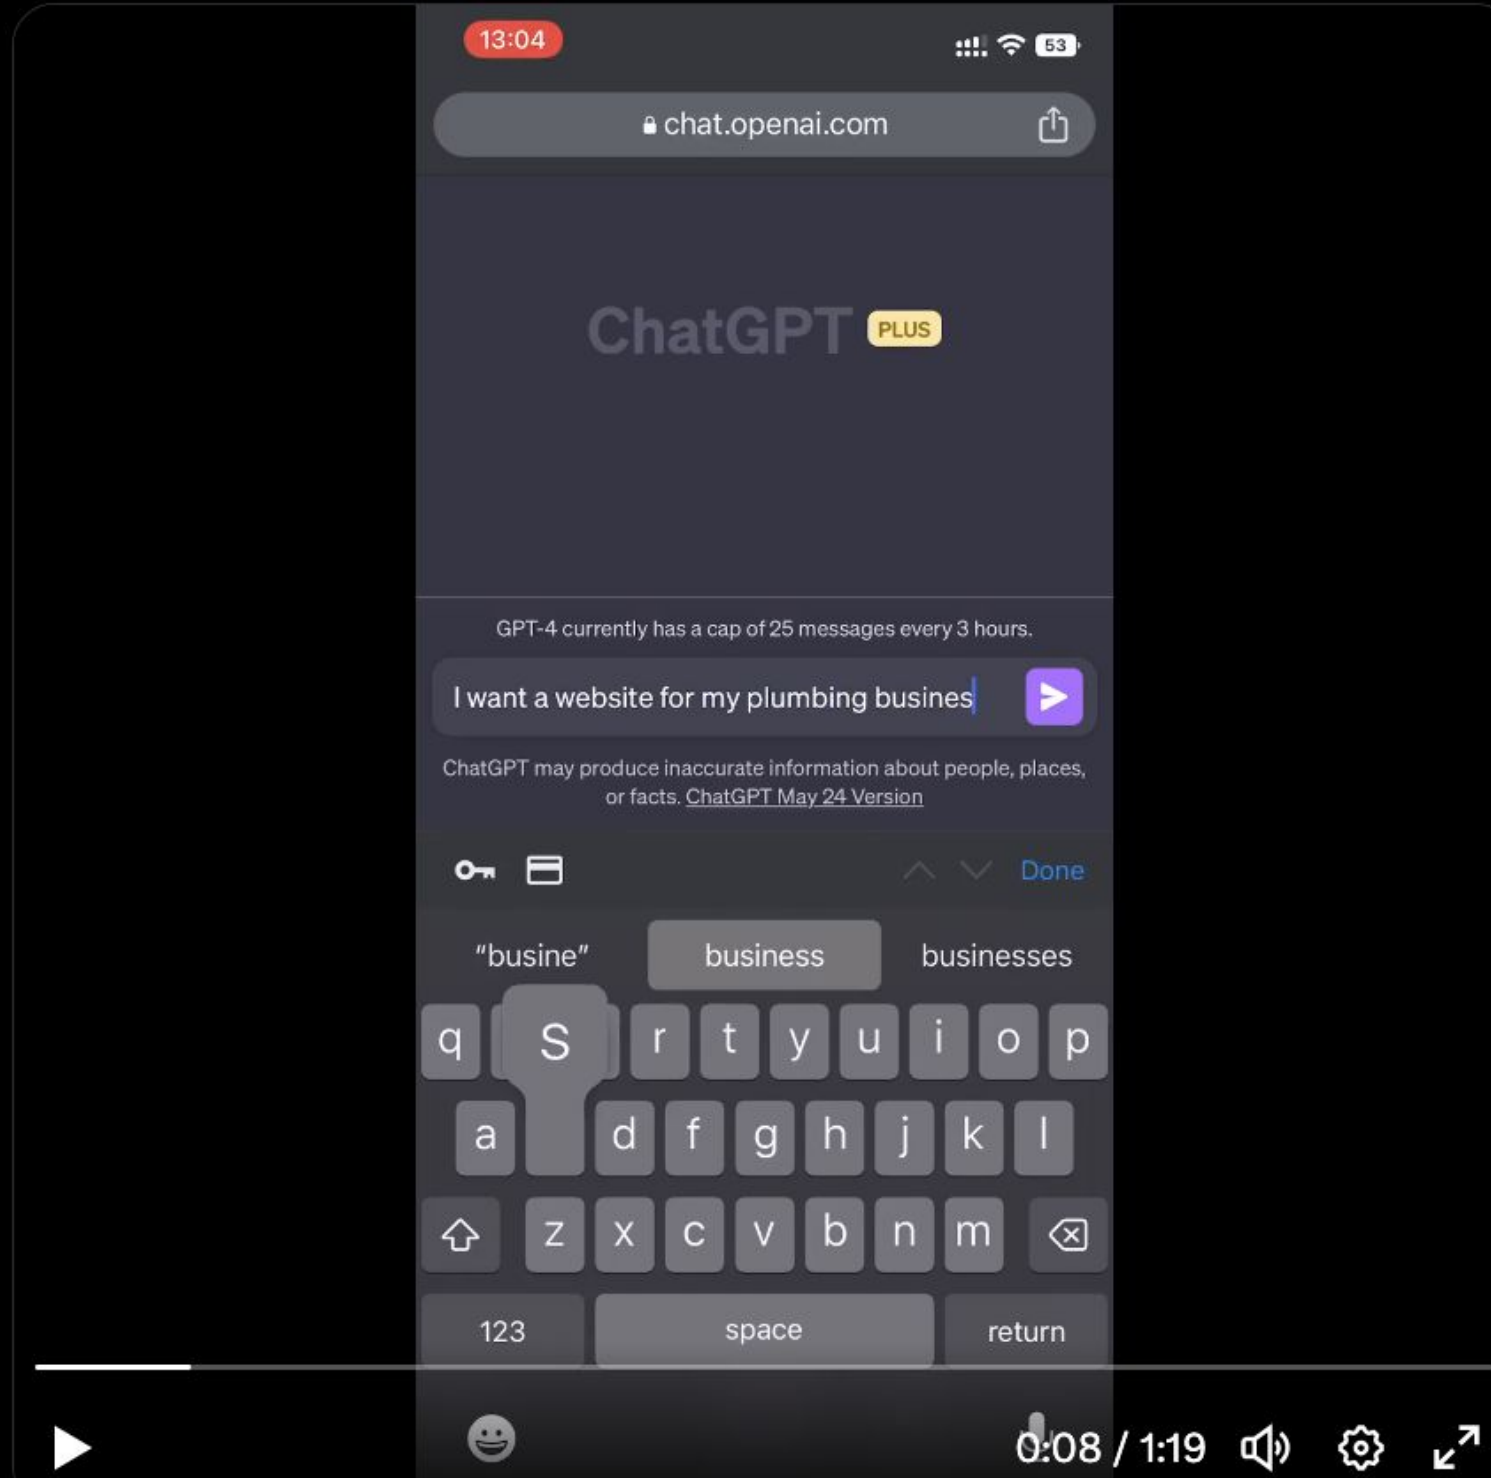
13:04

53

chat.openai.com

ChatGPT PLUS

GPT-4 currently has a cap of 25 messages every 3 hours.

I want a website for my plumbing busines

ChatGPT may produce inaccurate information about people, places, or facts. ChatGPT May 24 Version

Done

"busine" business businesses

q S r t y u i o p
a d f g h j k l
z x c v b n m

123 space return

0:08 / 1:19